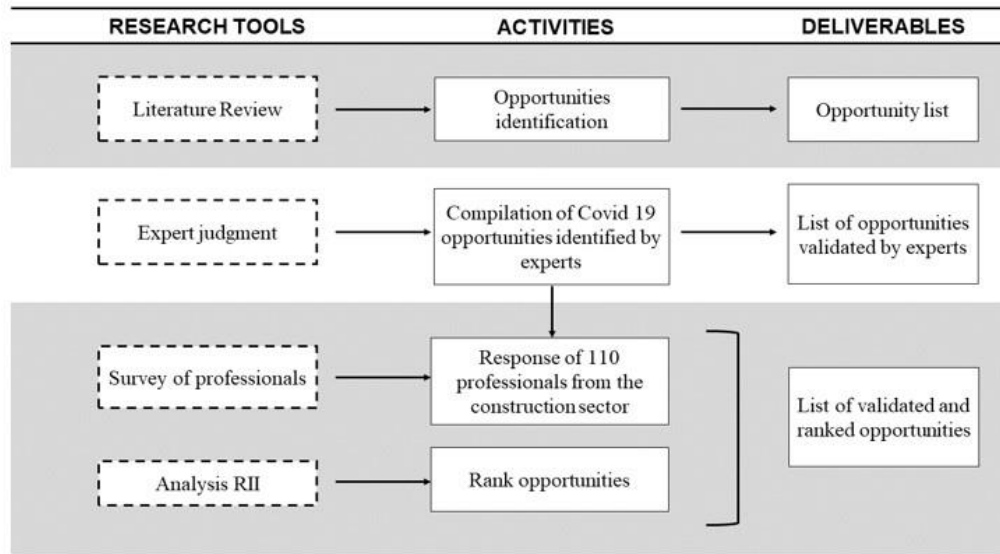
RESEARCH TOOLS

ACTIVITIES

DELIVERABLES

Literature Review

Opportunities identification

Opportunity list

Expert judgment

Compilation of Covid 19 opportunities identified by experts

List of opportunities validated by experts

Survey of professionals

Response of 110 professionals from the construction sector

Analysis RII

Rank opportunities

List of validated and ranked opportunities